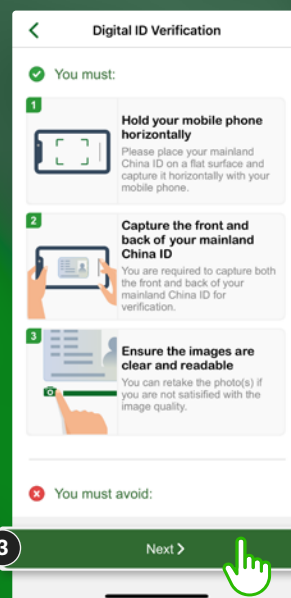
Digital ID Verification

You must:

1
Hold your mobile phone horizontally
Please place your mainland China ID on a flat surface and capture it horizontally with your mobile phone.

2
Capture the front and back of your mainland China ID
You are required to capture both the front and back of your mainland China ID for verification.

3
Ensure the images are clear and readable
You can retake the photo(s) if you are not satisified with the image quality.

You must avoid:

3
Next >